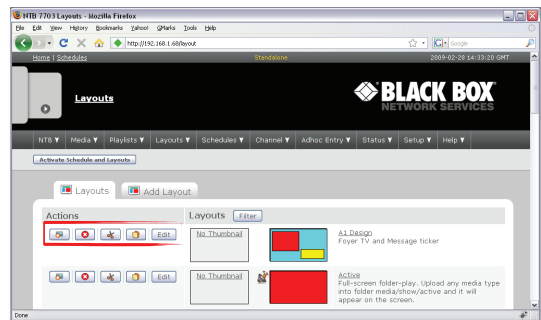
NTB 7703 Layouts - Mozilla Firefox

File Edit View History Bookmarks Yahoo! GMarks Tools Help

http://192.168.1.68/layout

Google

Home | Schedules

Standalone

2009-02-28 14:33:20 GMT

Layouts

BLACK BOX NETWORK SERVICES

NTB ▼ Media ▼ Playlists ▼ Layouts ▼ Schedules ▼ Channel ▼ Adhoc Entry ▼ Status ▼ Setup ▼ Help ▼

Activate Schedule and Layouts

Layouts

Add Layout

Actions

Layouts Filter

Edit

No Thumbnail

A1 Design
Foyer TV and Message ticker

Edit

No Thumbnail

Active
Full-screen folder-play. Upload any media type into folder media/show/active and it will appear on the screen.

Done